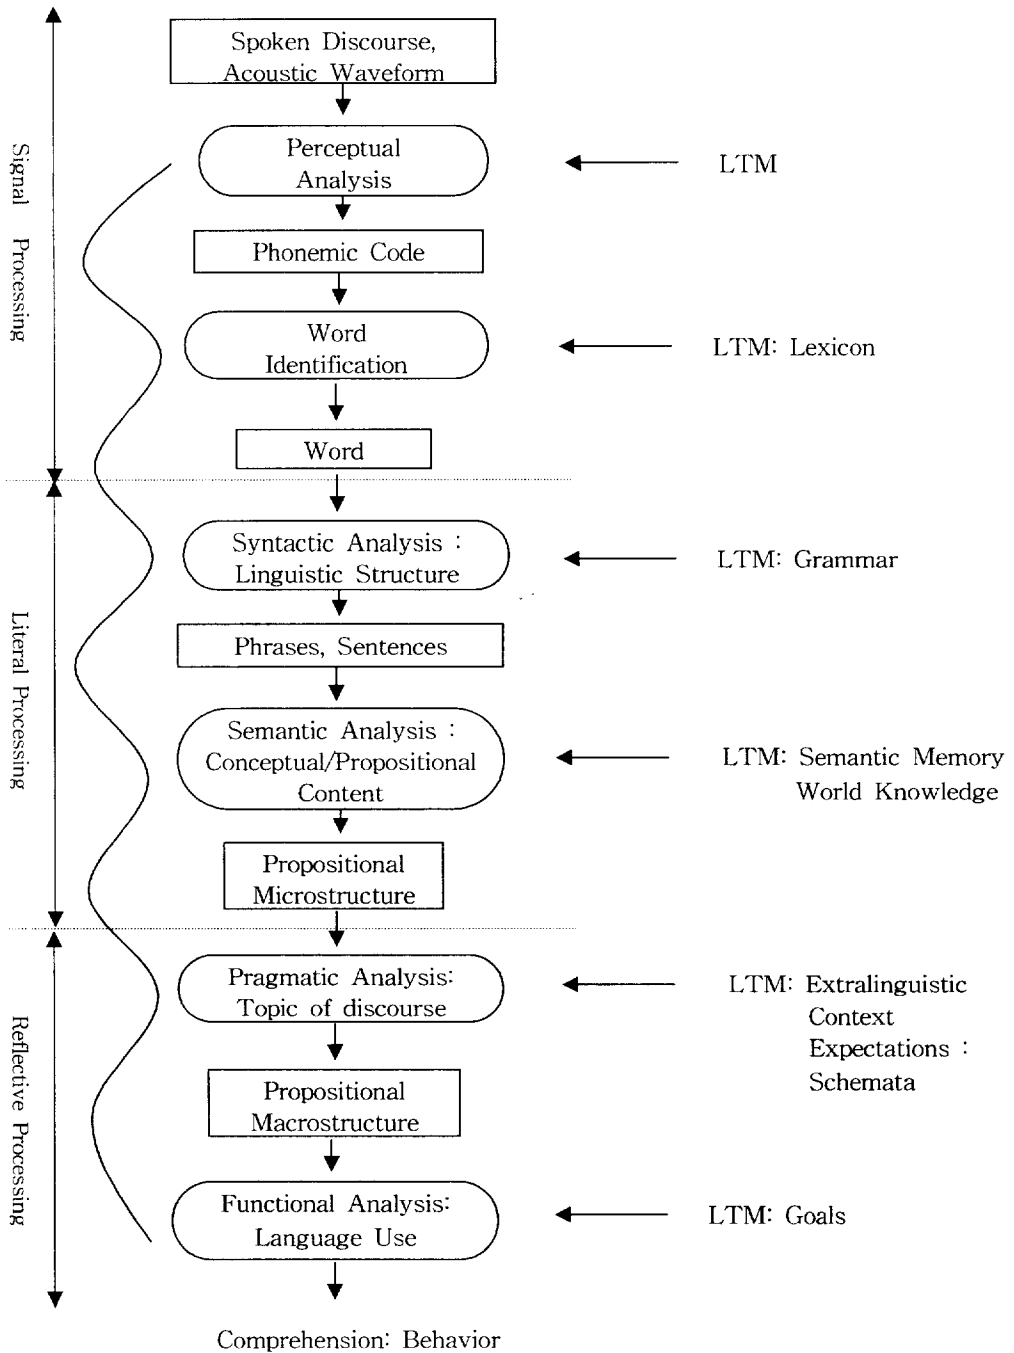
Signal Processing

Literal Processing

Reflective Processing

Spoken Discourse, Acoustic Waveform

Perceptual Analysis

LTM

Phonemic Code

Word Identification

LTM: Lexicon

Word

Syntactic Analysis : Linguistic Structure

LTM: Grammar

Phrases, Sentences

Semantic Analysis : Conceptual/Propositional Content

LTM: Semantic Memory World Knowledge

Propositional Microstructure

Pragmatic Analysis: Topic of discourse

LTM: Extralinguistic Context Expectations : Schemata

Propositional Macrostructure

Functional Analysis: Language Use

LTM: Goals

Comprehension: Behavior